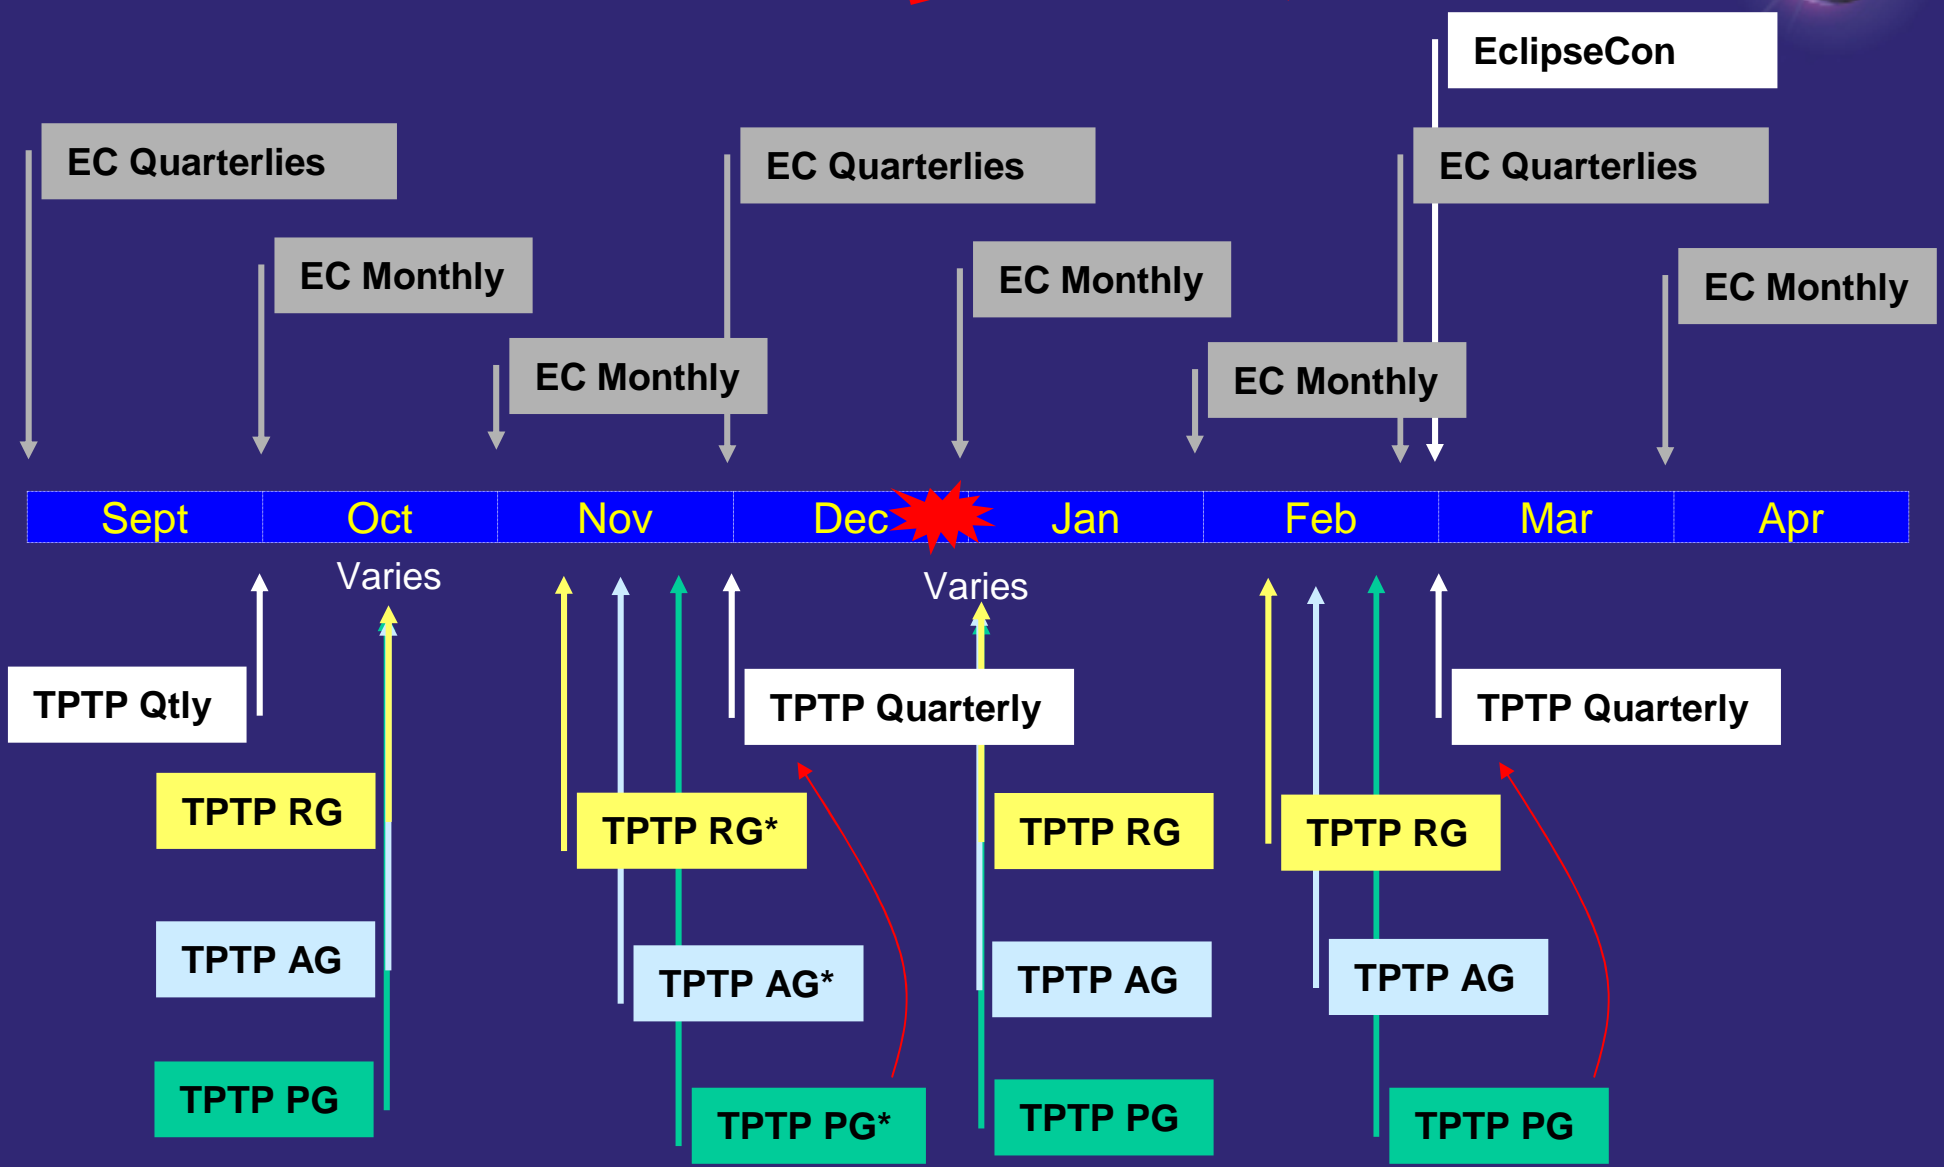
EclipseCon

EC Quarterlies

EC Quarterlies

EC Quarterlies

EC Monthly

EC Monthly

EC Monthly

EC Monthly

EC Monthly

| Sept | Oct | Nov | Dec | Jan | Feb | Mar | Apr |
|---|---|---|---|---|---|---|---|

Varies

Varies

TPTP Qtly

TPTP Quarterly

TPTP Quarterly

TPTP RG

TPTP RG*

TPTP RG

TPTP RG

TPTP AG

TPTP AG*

TPTP AG

TPTP AG

TPTP PG

TPTP PG*

TPTP PG

TPTP PG